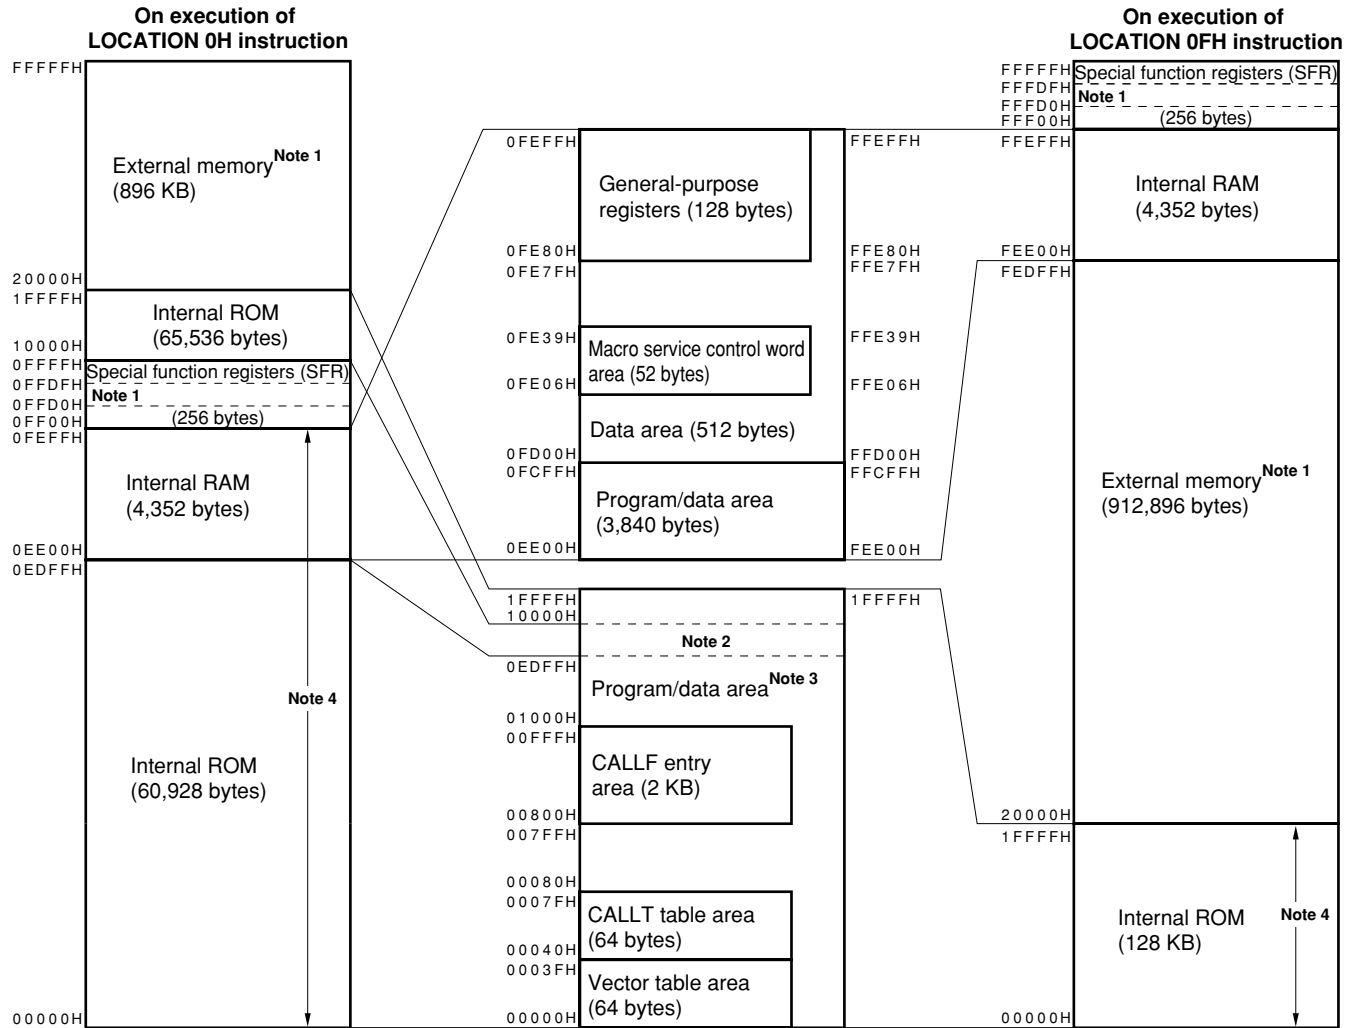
On execution of LOCATION 0H instruction

FFFFFH
External memory$^{Note\ 1}$ (896 KB)
20000H
1FFFFH
Internal ROM (65,536 bytes)
10000H
0FFFFH
Special function registers (SFR)
0FFDFH
Note 1
0FFD0H
0FF00H
(256 bytes)
0FEFFH
Internal RAM (4,352 bytes)
0EE00H
0EDFFH
Note 4
Internal ROM (60,928 bytes)
00000H

0FEFFH
General-purpose registers (128 bytes)
FFEFFH
0FE80H
FFE80H
0FE7FH
FFE7FH
0FE39H
Macro service control word area (52 bytes)
FFE39H
0FE06H
FFE06H
Data area (512 bytes)
0FD00H
FFD00H
0FCFFH
FFCFFH
Program/data area (3,840 bytes)
0EE00H
FEE00H

1FFFFH
1FFFFH
10000H
Note 2
0EDFFH
Program/data area$^{Note\ 3}$
01000H
00FFFH
CALLF entry area (2 KB)
00800H
007FFH
00080H
0007FH
CALLT table area (64 bytes)
00040H
0003FH
Vector table area (64 bytes)
00000H

On execution of LOCATION 0FH instruction

FFFFFH
Special function registers (SFR)
FFFDFH
Note 1
FFFD0H
FFF00H
(256 bytes)
FFEFFH
Internal RAM (4,352 bytes)
FEE00H
FEDFFH
External memory$^{Note\ 1}$ (912,896 bytes)
20000H
1FFFFH
Internal ROM (128 KB)
Note 4
00000H